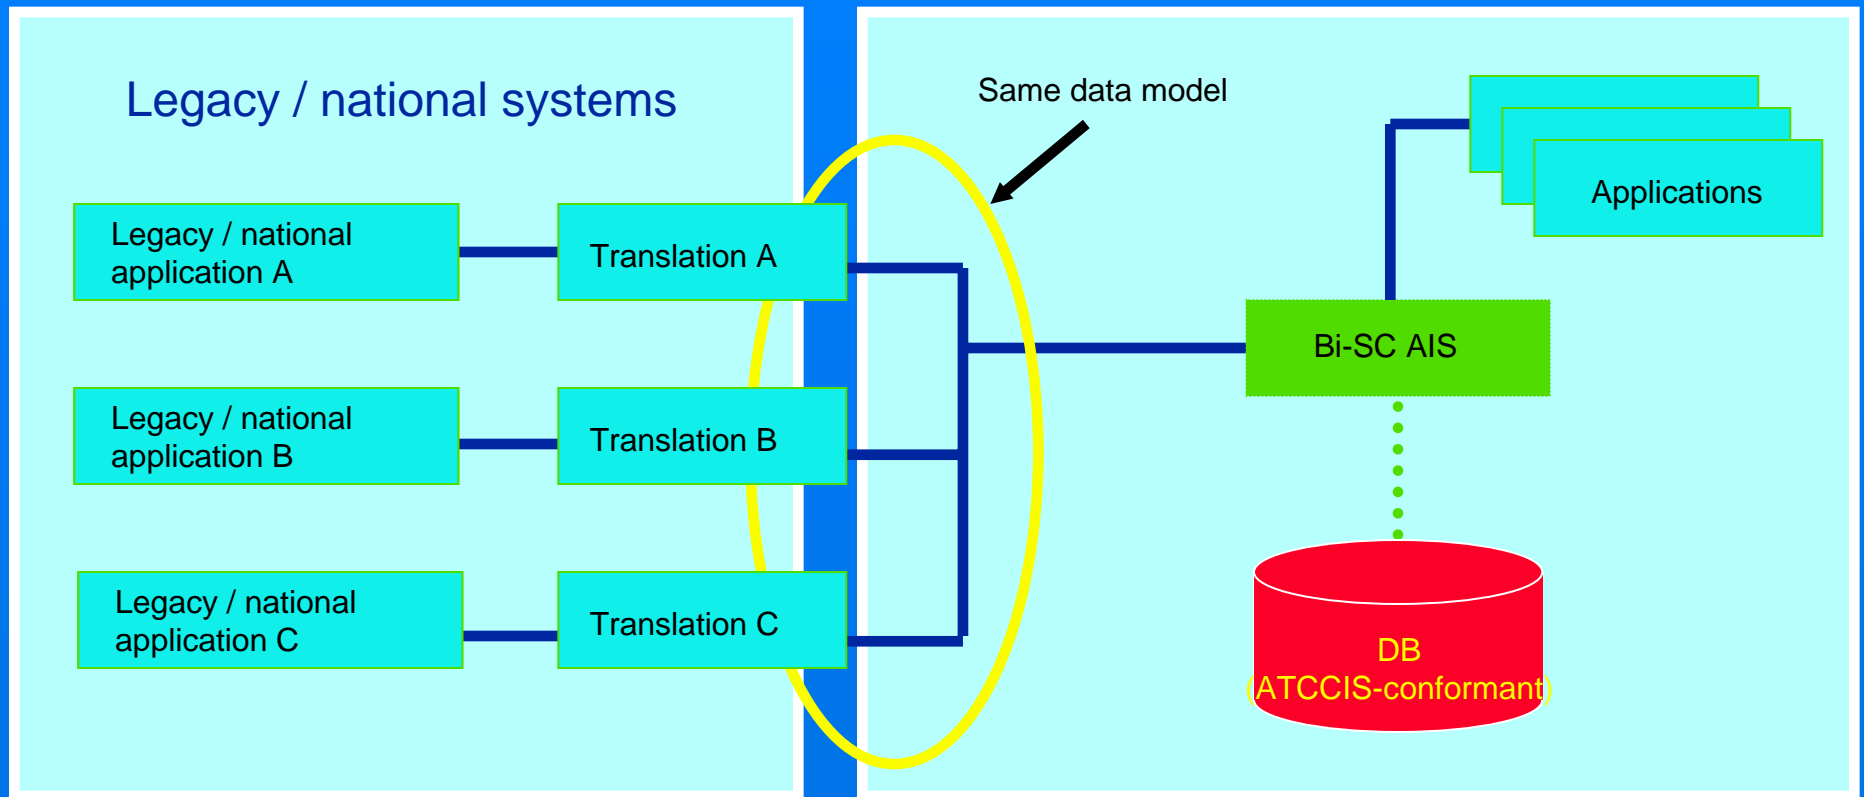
Legacy / national systems

Same data model

Legacy / national application A

Translation A

Legacy / national application B

Translation B

Legacy / national application C

Translation C

Applications

Bi-SC AIS

DB (ATCCIS-conformant)